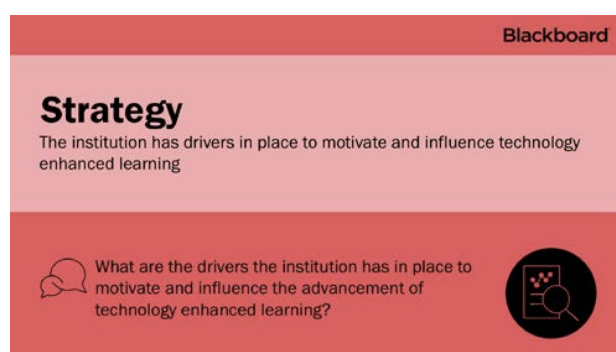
Blackboard

Strategy

The institution has drivers in place to motivate and influence technology enhanced learning

What are the drivers the institution has in place to motivate and influence the advancement of technology enhanced learning?